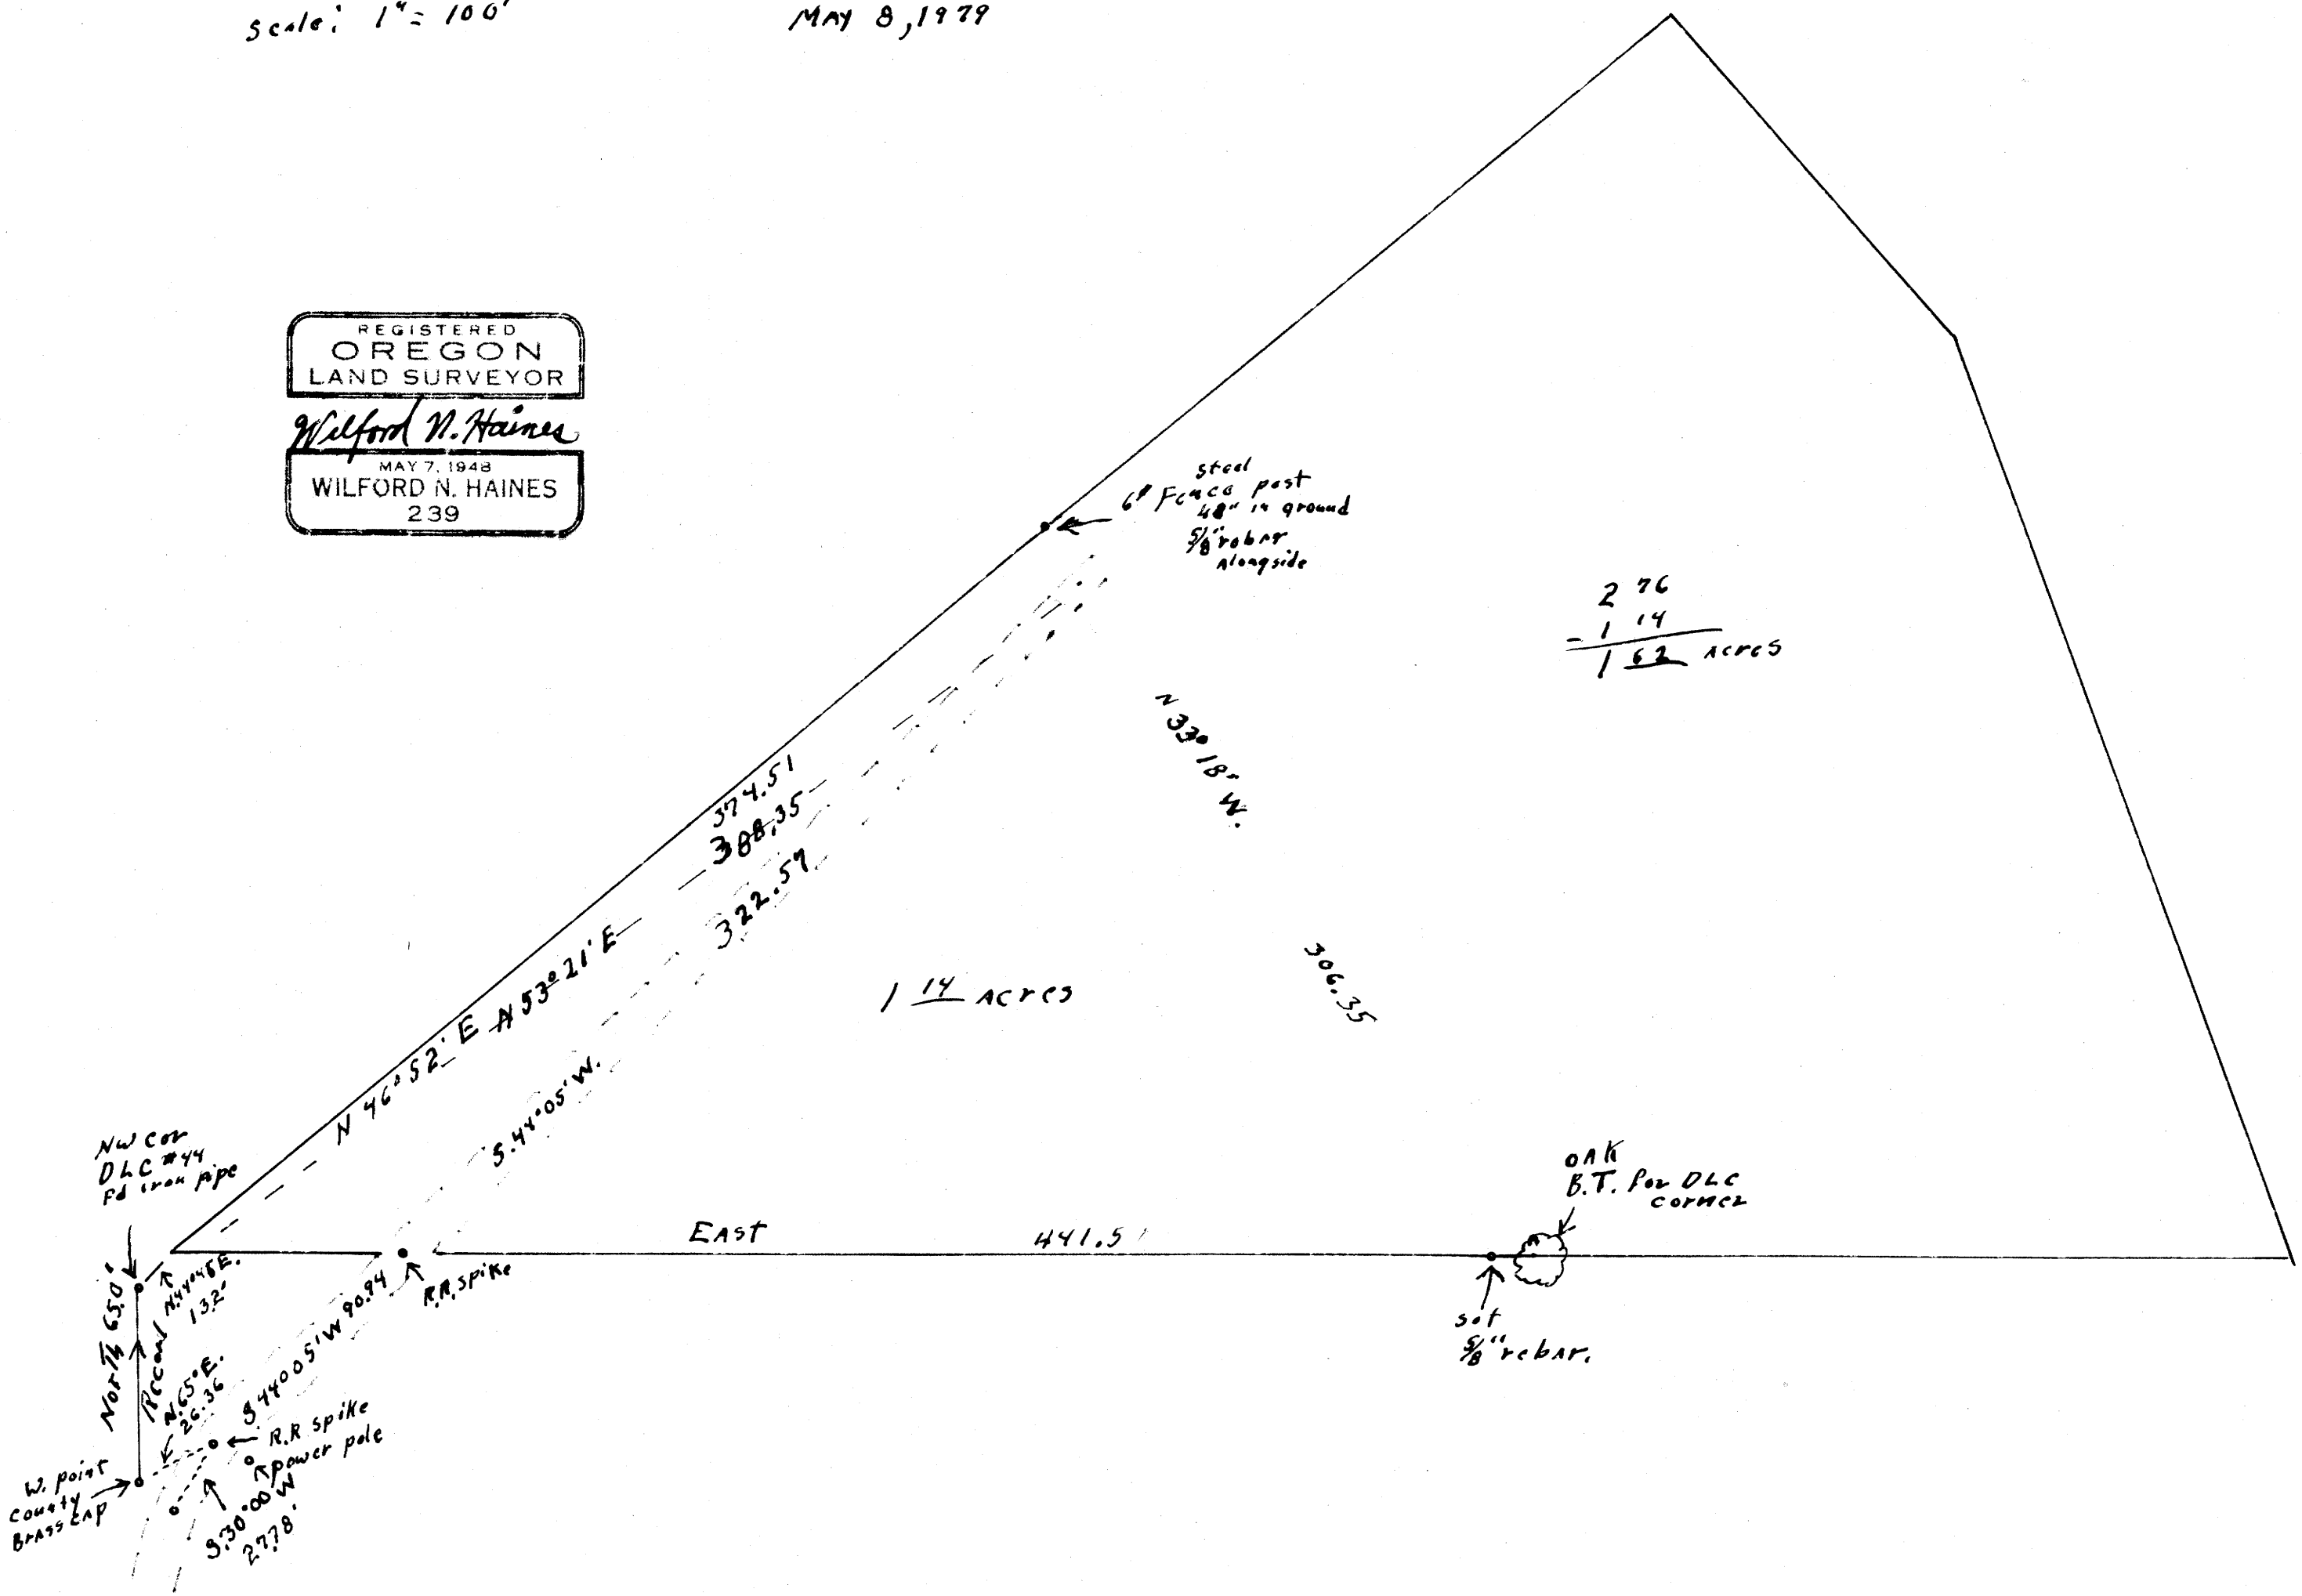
Scale: 1" = 100'

MAY 8, 1979

REGISTERED
OREGON
LAND SURVEYOR
Wilford N. Haines
MAY 7, 1948
WILFORD N. HAINES
239

steel
6" Fence post
48" in ground
$\frac{5}{8}$" rebar
alongside

2 76
- 1 14
1 62 acres

N 33° 18' W.

374.51
388.35
322.57

N 46° 52' E N 53° 21' E

S. 44° 05' W.

1 14 acres

306.35

NW Cor
DLC #44
fd iron pipe

East

441.5

OAK
B.T. For DLC
corner

R.R. spike

set
$\frac{5}{8}$" rebar.

North 65.0'

Record N44°48'E.
132'

N.65°E.
26.36

S44°05'W 90.94

R.R spike
power pole

W. point
County
Brass cap

S30°00'W
27.78'